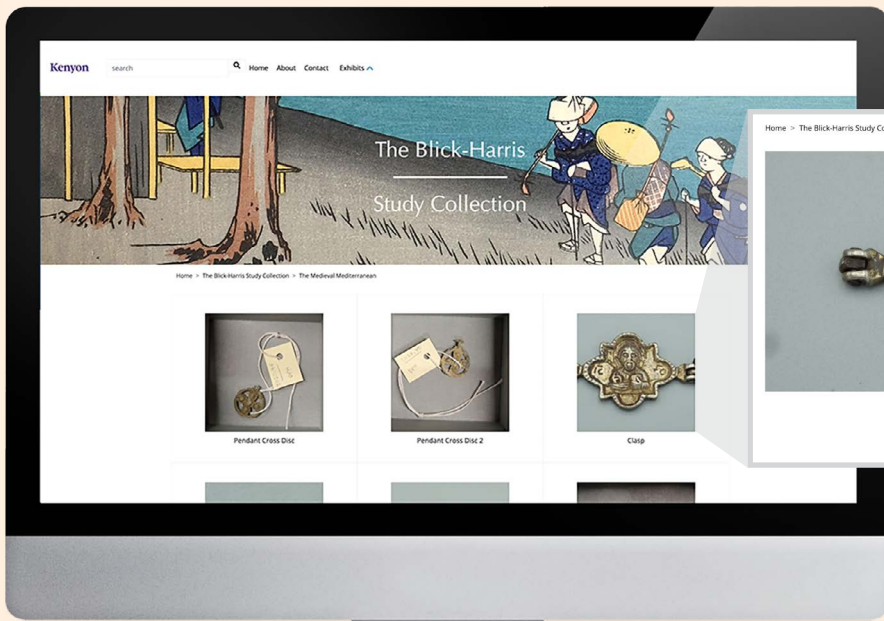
Kenyon

search

Home About Contact Exhibits

The Blick-Harris

Study Collection

Home > The Blick-Harris Study Collection > The Medieval Mediterranean

Pendant Cross Disc

Pendant Cross Disc 2

Clasp

Home > The Blick-Harris Study C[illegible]